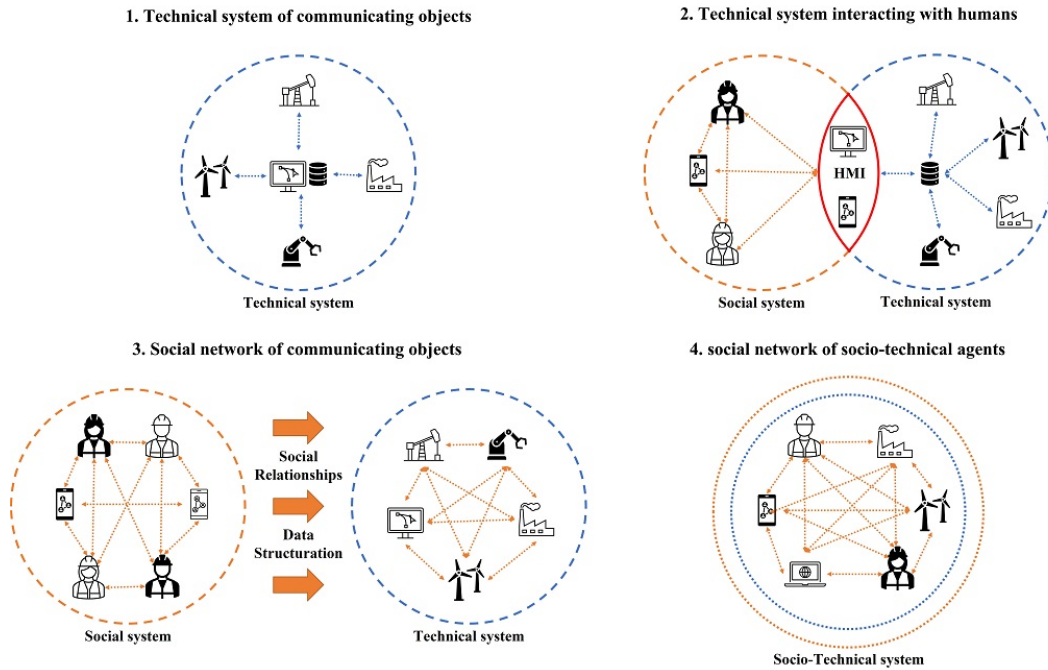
1. Technical system of communicating objects

Technical system

2. Technical system interacting with humans

HMI

Social system

Technical system

3. Social network of communicating objects

Social Relationships

Data Structuration

Social system

Technical system

4. social network of socio-technical agents

Socio-Technical system